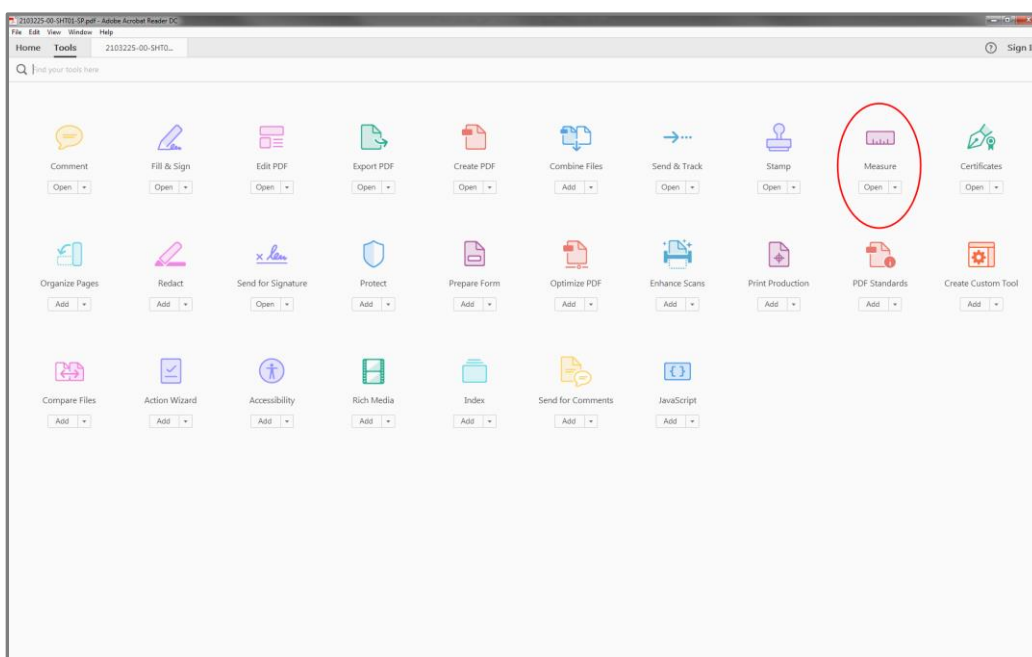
2103225-00-SHT01-SP.pdf - Adobe Acrobat Reader DC
File Edit View Window Help
Home Tools 2103225-00-SHT0...
Sign I
Find your tools here

Comment
Open
Fill & Sign
Open
Edit PDF
Open
Export PDF
Open
Create PDF
Open
Combine Files
Add
Send & Track
Open
Stamp
Open
Measure
Open
Certificates
Open

Organize Pages
Add
Redact
Add
Send for Signature
Open
Protect
Add
Prepare Form
Add
Optimize PDF
Add
Enhance Scans
Add
Print Production
Add
PDF Standards
Add
Create Custom Tool
Add

Compare Files
Add
Action Wizard
Add
Accessibility
Add
Rich Media
Add
Index
Add
Send for Comments
Add
JavaScript
Add